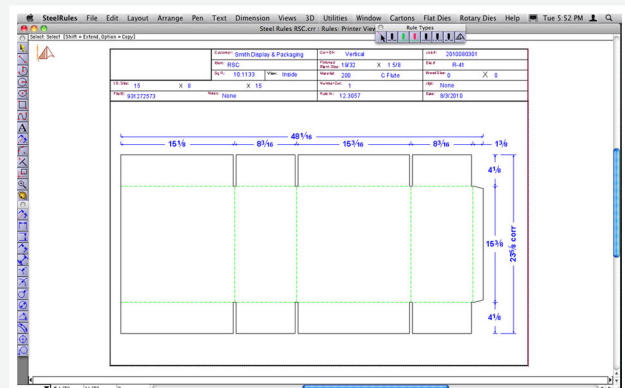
SteelRules File Edit Layout Arrange Pen Text Dimension Views 3D Utilities Window Cartons Flat Dies Rotary Dies Help Tue 5:52 PM

Steel Rules RSC.crr : Rules: Printer View

Rule Types

Select: Select [Shift = Extend, Option = Copy]

| Customer: Smith Display & Packaging | Corr Dir: Vertical | Job #: 2010080301 |
|---|---|---|
| Item: RSC | Finished Blank Size: 19/32 X 1 5/8 | Die #: R-41 |
| Sq ft: 10.1133 | View: Inside | Material: 200 C Flute | Wood Size: 0 X 0 |
| I.D. Size: 15 X 8 X 15 | Number Out: 1 | Job: None |
| File ID: 931272573 | Notes: None | Rule In: 12.3057 | Date: 8/3/2010 |

$48\frac{1}{16}$

$15\frac{1}{8}$

$8\frac{3}{16}$

$15\frac{3}{16}$

$8\frac{3}{16}$

$1\frac{3}{8}$

$4\frac{1}{8}$

$15\frac{3}{8}$

$23\frac{5}{8}$ corr

$4\frac{1}{8}$